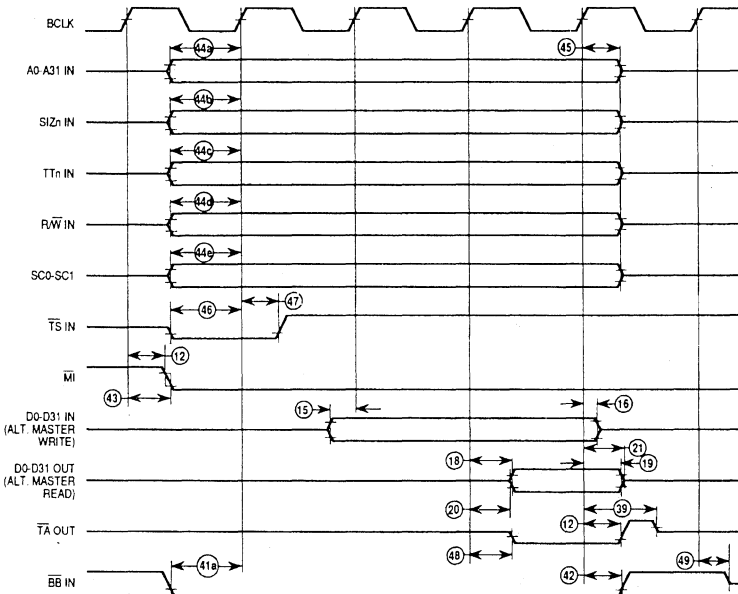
BCLK

44a

45

A0-A31 IN

44b

SIZn IN

44c

TTn IN

44d

R/$\overline{W}$ IN

44e

SC0-SC1

46

47

$\overline{TS}$ IN

12

$\overline{MI}$

43

D0-D31 IN (ALT. MASTER WRITE)

15

16

21

D0-D31 OUT (ALT. MASTER READ)

18

19

20

12

39

$\overline{TA}$ OUT

48

49

41a

42

$\overline{BB}$ IN